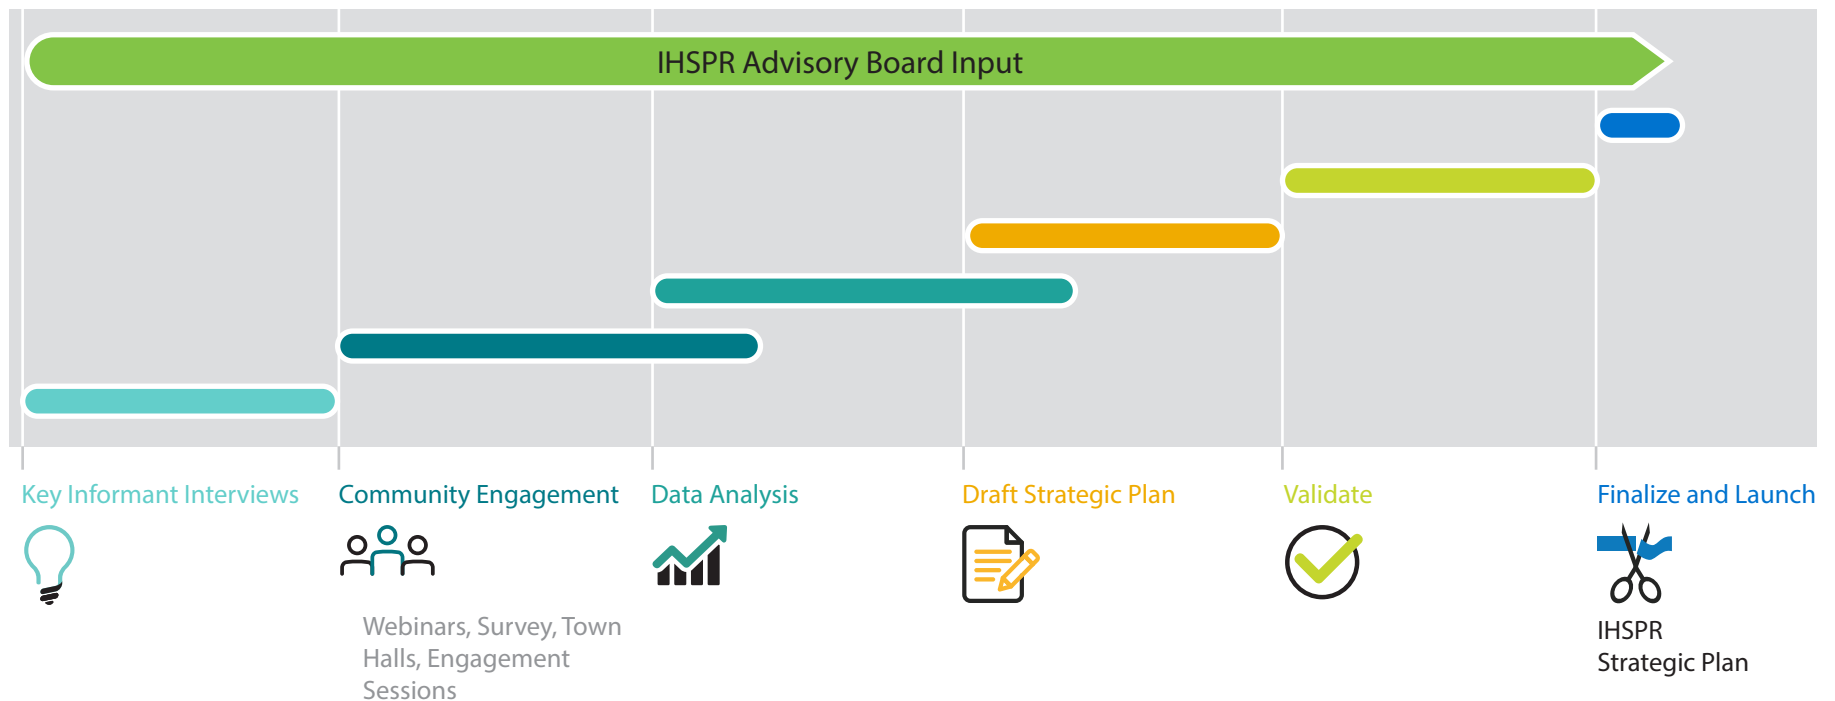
IHSPR Advisory Board Input

Key Informant Interviews

Community Engagement

Webinars, Survey, Town Halls, Engagement Sessions

Data Analysis

Draft Strategic Plan

Validate

Finalize and Launch

IHSPR Strategic Plan